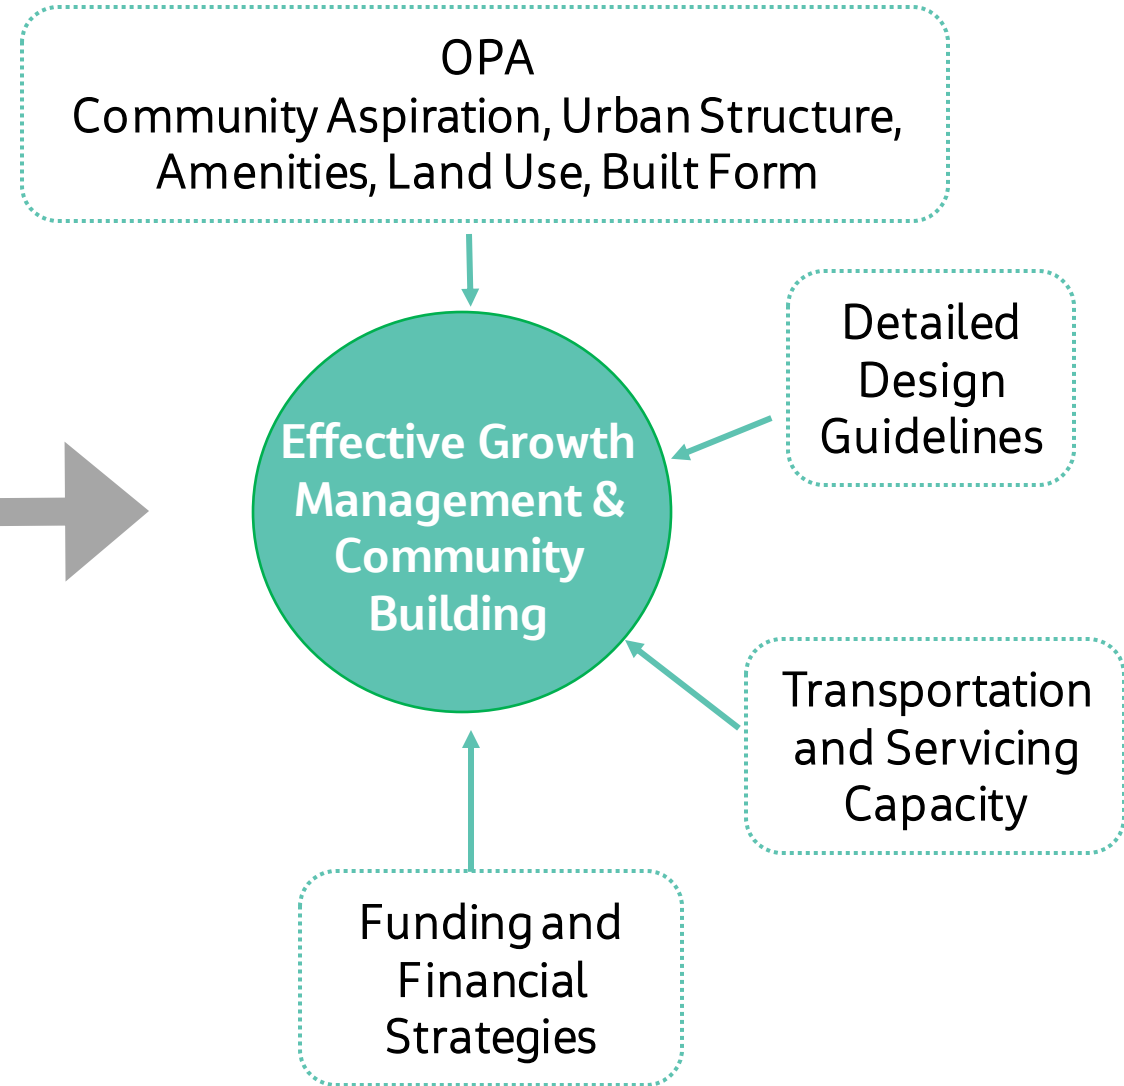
OPA
Community Aspiration, Urban Structure, Amenities, Land Use, Built Form

Detailed Design Guidelines

Effective Growth Management & Community Building

Transportation and Servicing Capacity

Funding and Financial Strategies